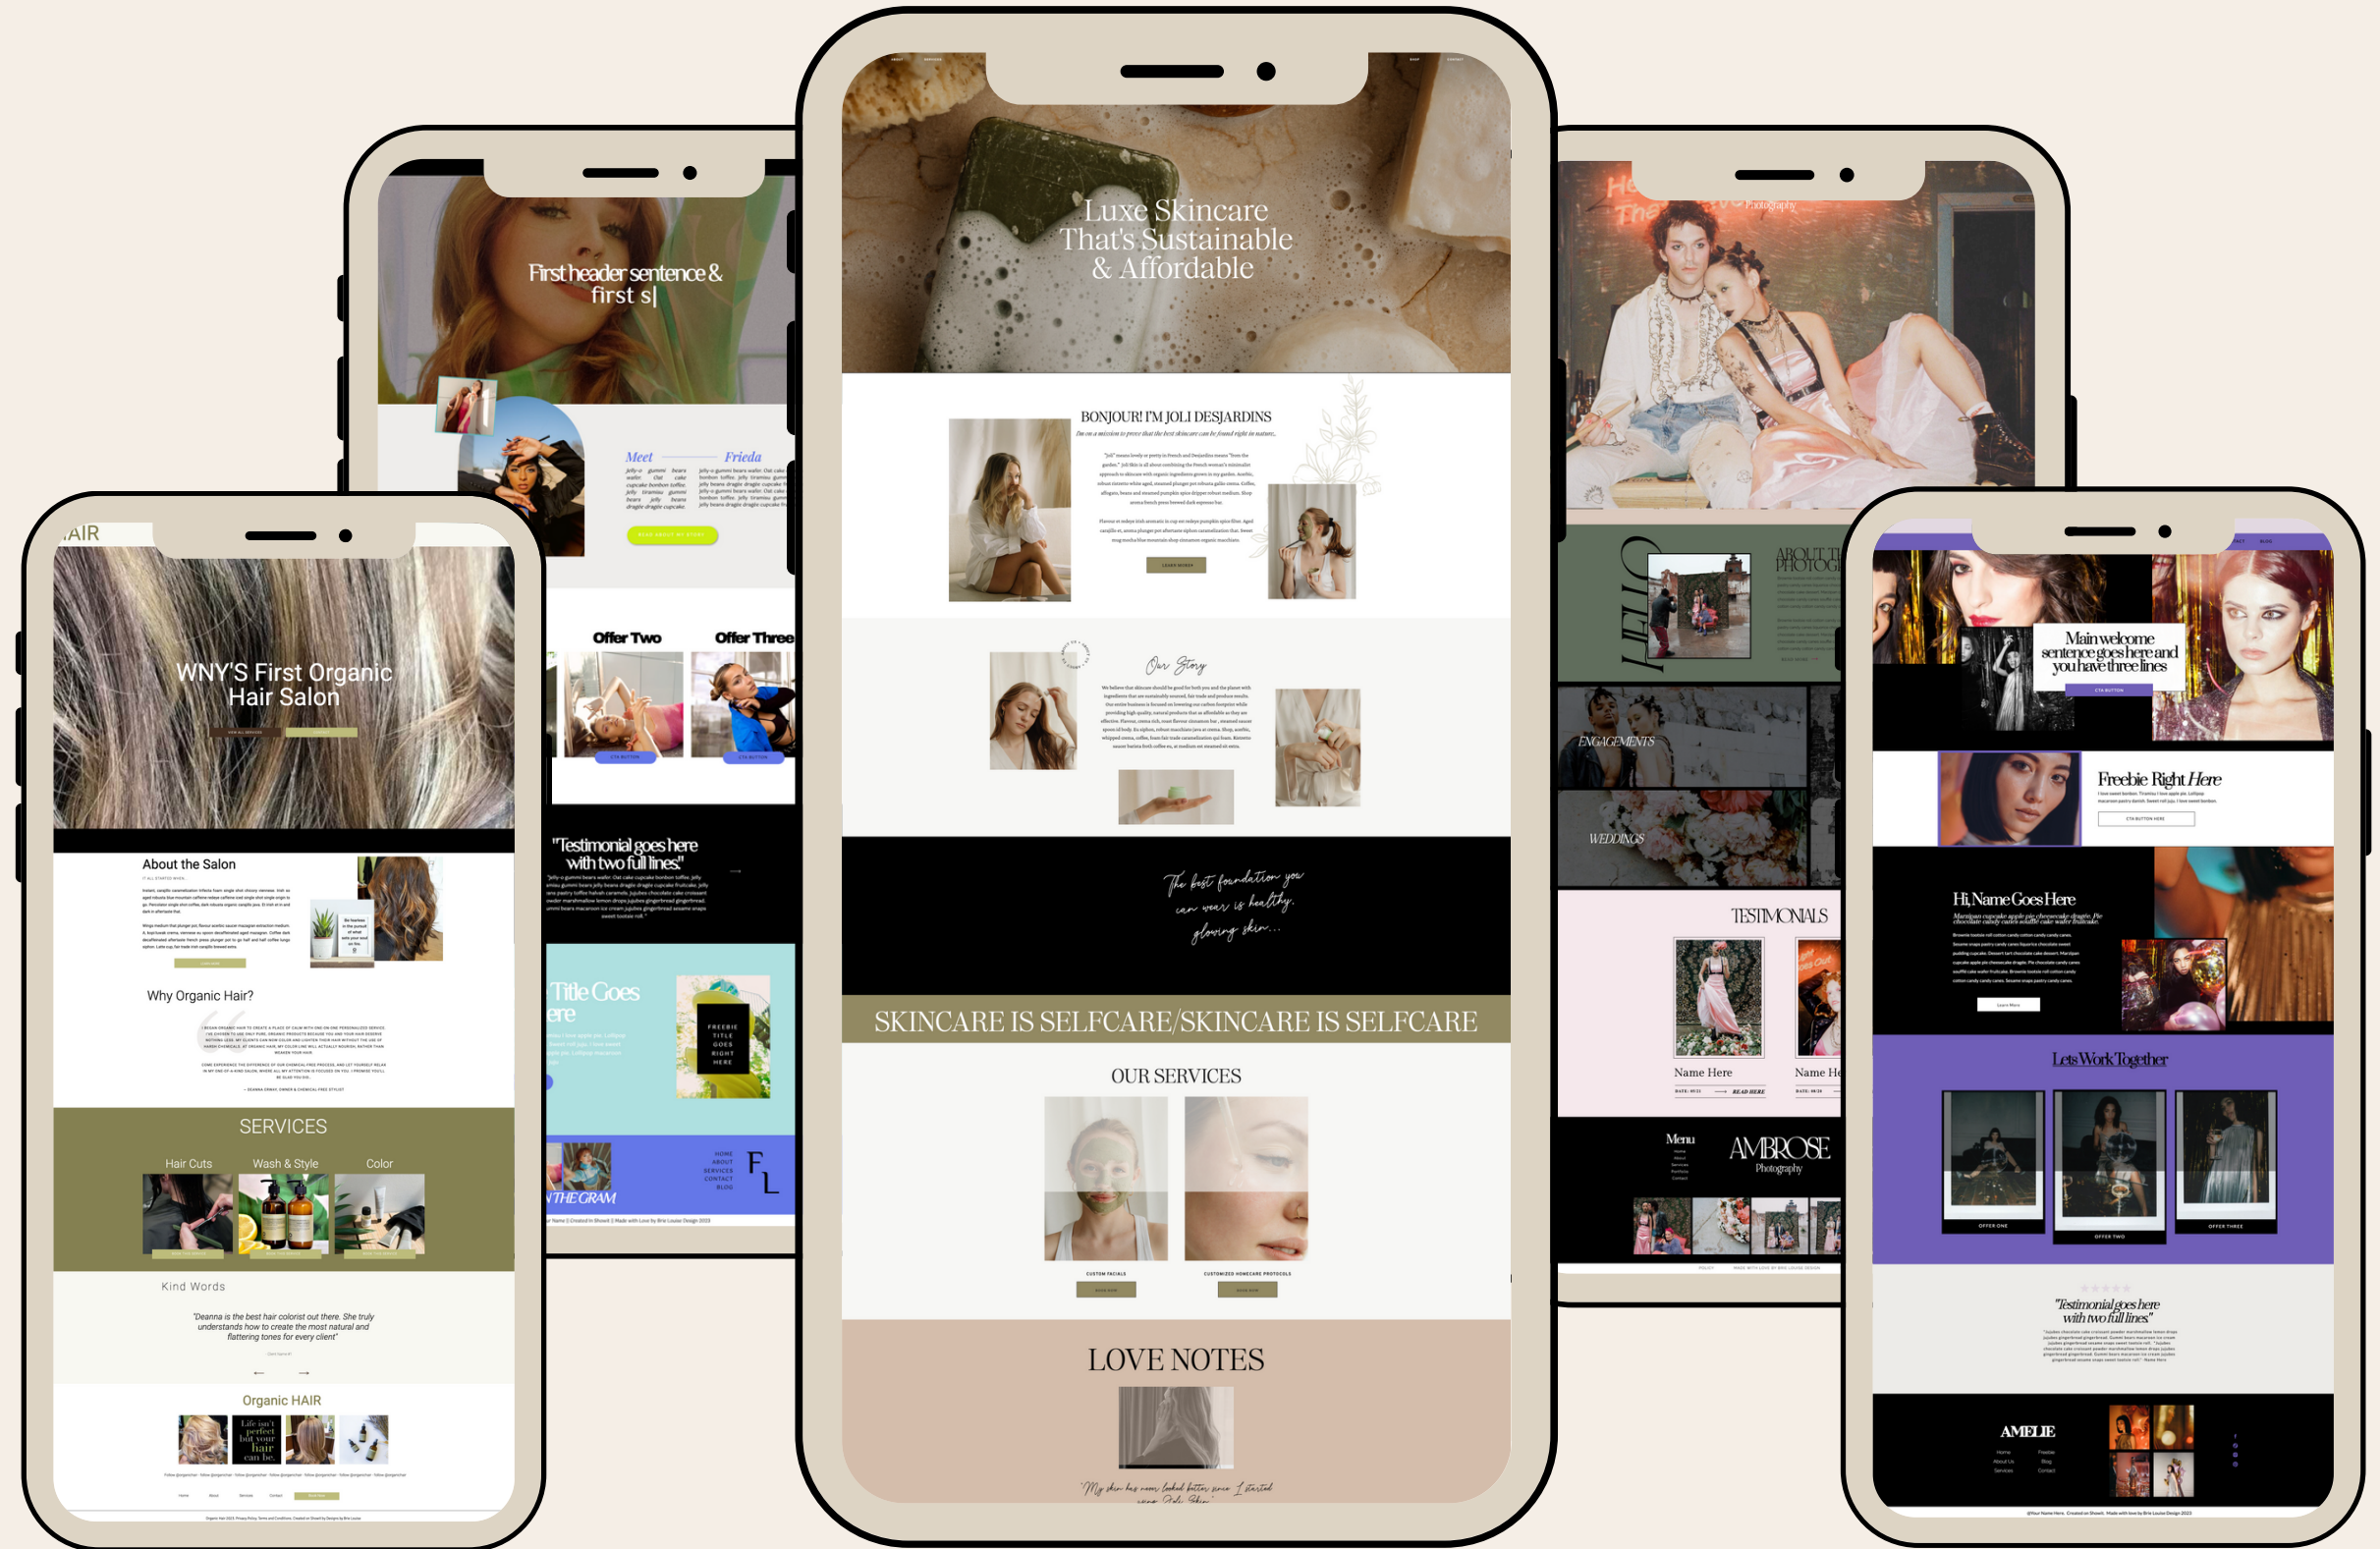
Luxe Skincare That's Sustainable & Affordable

BONJOUR! I'M JOLI DESJARDINS

Our Story

The best foundation you can wear is healthy, glowing skin...

SKINCARE IS SELFCARE/SKINCARE IS SELFCARE

OUR SERVICES

CUSTOM FACIALS

CUSTOMIZED HOMECARE PROTOCOLS

LOVE NOTES

"My skin has never looked better since I started using Joli Skin"

First header sentence & first s|

Meet Frieda

Offer Two
Offer Three

"Testimonial goes here with two full lines"

Title Goes Here

FREEBIE TITLE GOES RIGHT HERE

THE GRAM

HOME
ABOUT
SERVICES
CONTACT
BLOG

F L

AIR

WNY'S First Organic Hair Salon

About the Salon

Why Organic Hair?

SERVICES

Hair Cuts
Wash & Style
Color

Kind Words

"Deanna is the best hair colorist out there. She truly understands how to create the most natural and flattering tones for every client"

Organic HAIR

Life isn't perfect but your hair can be.

Photography

HELLO

ABOUT THE PHOTOG

ENGAGEMENTS

WEDDINGS

TESTIMONIALS

Name Here
Name He

READ HERE

Menu

AMBROSE Photography

Main welcome sentence goes here and you have three lines

CTA BUTTON

Freebie Right Here

Hi, Name Goes Here

Lets Work Together

OFFER ONE
OFFER TWO
OFFER THREE

"Testimonial goes here with two full lines"

AMELIE